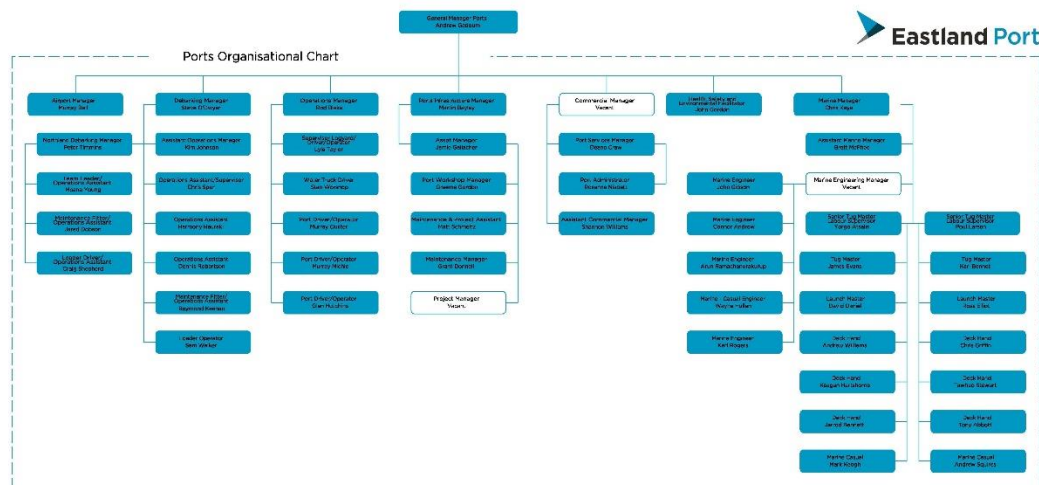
General Manager Ports
Andrew Gibbons

Eastland Port

Ports Organisational Chart

Airport Manager
Murray Bell

Northland Debarking Manager
Peter Steadman

Team Leader/ Operations Assistant
Mattie Young

Maintenance Fitter/ Operations Assistant
Jared Dobson

Logistics Driver/ Operations Assistant
Craig Shepherd

Debarking Manager
Steve O'Dwyer

Assistant Operations Manager
Kris Johnson

Operations Assistant/Supervisor
Chris Speir

Operations Assistant
Harmony Haurua

Operations Assistant
Dennis Robertson

Maintenance Fitter/ Operations Assistant
Raymond Keenan

Leader Operator
Sam Walker

Operations Manager
Brett Rees

Supervisor Logistics Driver/Operator
Lyle Taylor

Water Truck Driver
Sam Winstrop

Port Driver/Operator
Murray Collier

Port Driver/Operator
Murray Hislop

Port Driver/Operator
Stan Hutchins

Ports Infrastructure Manager
Martin Bayley

Asset Manager
Jamie Gallacher

Port Workshop Manager
Graeme Gordon

Maintenance & Project Assistant
Matt Schmidts

Maintenance Manager
Grant Dunnill

Project Manager
Vacant

Commercial Manager
Vacant

Port Services Manager
Dianne Crow

Port Administrator
Rosanne Maaka

Assistant Commercial Manager
Suzanne Williams

Health, Safety and Environmental Advisor
John Gordon

Marine Manager
Chris Kaye

Assistant Marine Manager
Brett McPhie

Marine Engineering Manager
Vacant

Marine Engineer
John Gibson

Marine Engineer
Connor Andrew

Marine Engineer
Arun Ramachandrakurup

Marine Casual Engineer
Wayne Hallam

Marine Engineer
Karl Rogers

Senior Tug Master Launch Supervisor
Vanya Ansell

Tug Master
James Evans

Launch Master
David Daniel

Deck Hand
Andrew Williams

Deck Hand
Keegan Hutchinson

Deck Hand
Jarrod Bartlett

Marine Casual
Mark Hough

Senior Tug Master Launch Supervisor
Paul Larsen

Tug Master
Ron Bennett

Launch Master
Fred Elliot

Deck Hand
Chris Griffin

Deck Hand
Tawhiri Stewart

Deck Hand
Tony Abbott

Marine Casual
Andrew Squires